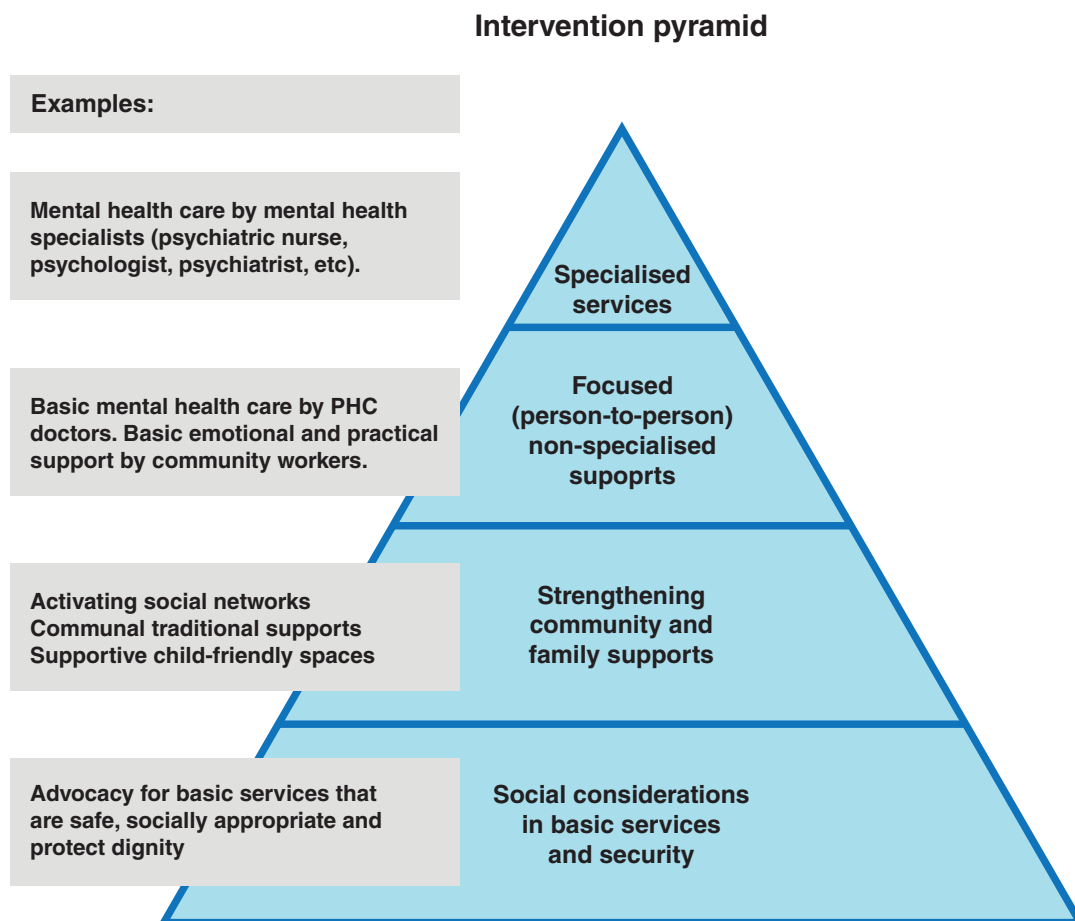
Intervention pyramid

Examples:

Mental health care by mental health specialists (psychiatric nurse, psychologist, psychiatrist, etc).

Specialised services

Basic mental health care by PHC doctors. Basic emotional and practical support by community workers.

Focused (person-to-person) non-specialised supoprts

Activating social networks
Communal traditional supports
Supportive child-friendly spaces

Strengthening community and family supports

Advocacy for basic services that are safe, socially appropriate and protect dignity

Social considerations in basic services and security